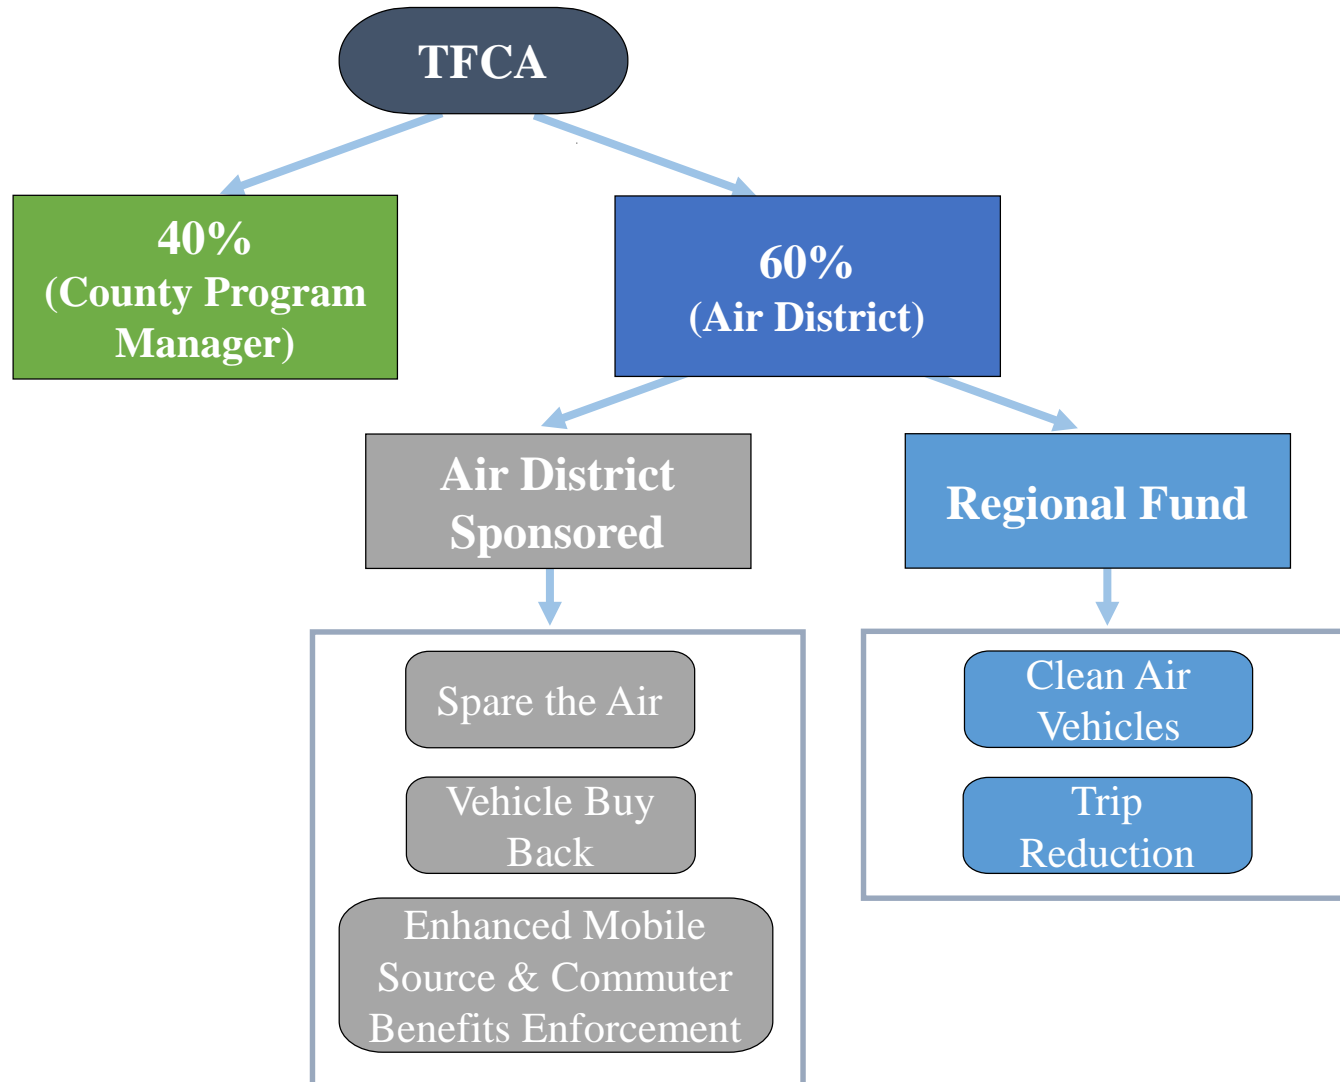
TFCA

40%
(County Program Manager)

60%
(Air District)

Air District Sponsored

Regional Fund

Spare the Air

Vehicle Buy Back

Enhanced Mobile Source & Commuter Benefits Enforcement

Clean Air Vehicles

Trip Reduction